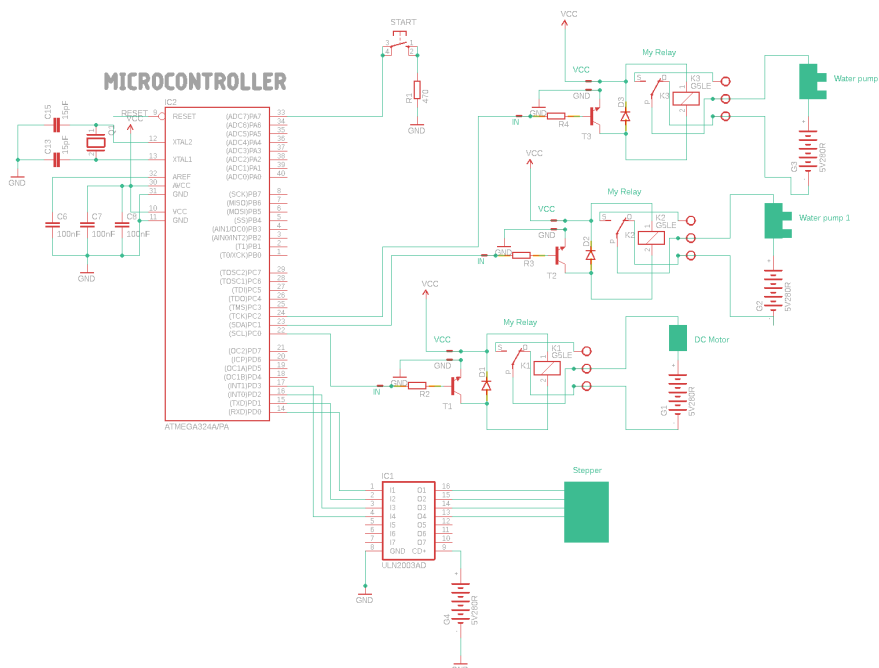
MICROCONTROLLER

START
3 1
4 2
R1 470
GND

C15 15pF
C13 15pF
Q1
GND
RESET
VCC
IC2
9 RESET
12 XTAL2
13 XTAL1
32 AREF
30 AVCC
31 GND
10 VCC
11 GND
C6 100nF
C7 100nF
C8 100nF
GND

(ADC7)PA7 33
(ADC6)PA6 34
(ADC5)PA5 35
(ADC4)PA4 36
(ADC3)PA3 37
(ADC2)PA2 38
(ADC1)PA1 39
(ADC0)PA0 40
(SCK)PB7 8
(MISO)PB6 7
(MOSI)PB5 6
(SS)PB4 5
(AIN1/OC0)PB3 4
(AIN0/INT2)PB2 3
(T1)PB1 2
(T0/XCK)PB0 1
(TOSC2)PC7 29
(TOSC1)PC6 28
(TDI)PC5 27
(TDO)PC4 26
(TMS)PC3 25
(TCK)PC2 24
(SDA)PC1 23
(SCL)PC0 22
(OC2)PD7 21
(ICP)PD6 20
(OC1A)PD5 19
(OC1B)PD4 18
(INT1)PD3 17
(INT0)PD2 16
(TXD)PD1 15
(RXD)PD0 14
ATMEGA324A/PA

VCC
VCC
GND
My Relay
IN
R4
T3
D3
K3
G5LE
S O P
Water pump
G3 5V280R

VCC
VCC
GND
My Relay
IN
R3
T2
D2
K2
G5LE
Water pump 1
G2 5V280R

VCC
VCC
GND
My Relay
IN
R2
T1
D1
K1
G5LE
DC Motor
G1 5V280R

IC1
1 I1 O1 16
2 I2 O2 15
3 I3 O3 14
4 I4 O4 13
5 I5 O5 12
6 I6 O6 11
7 I7 O7 10
8 GND CD+ 9
ULN2003AD
GND
Stepper
G4 5V280R